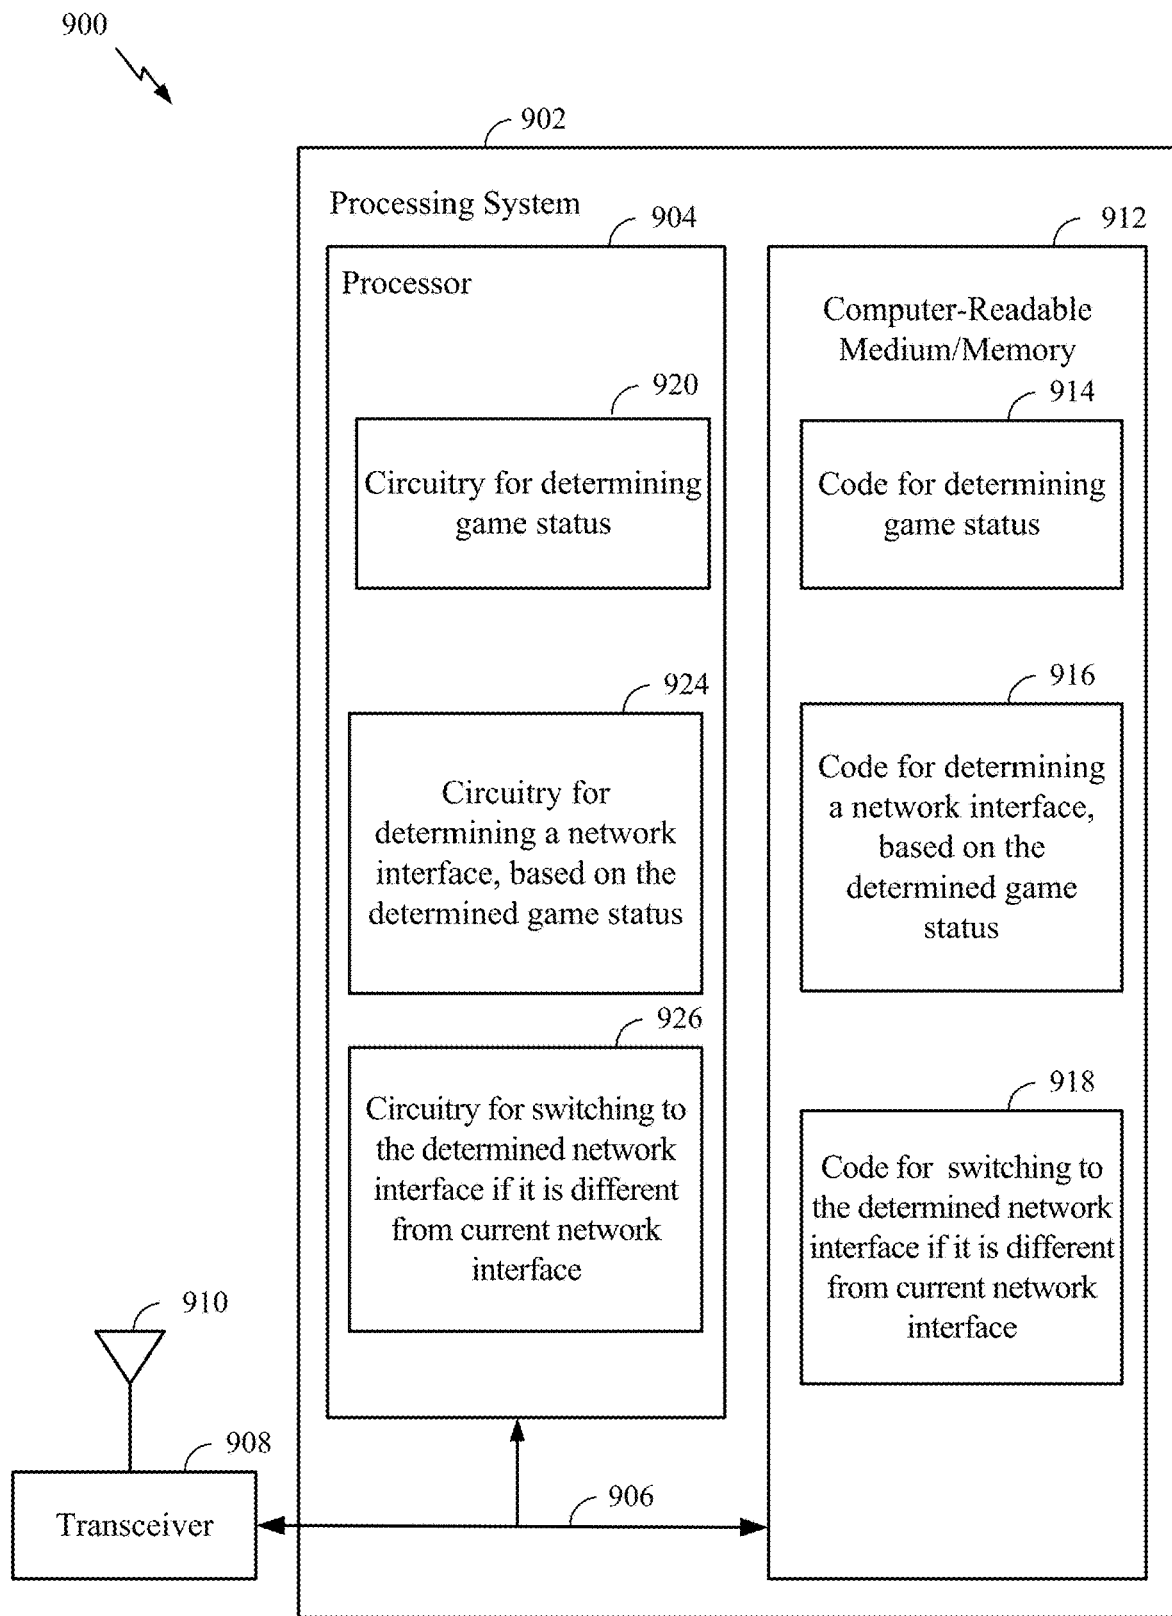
900

902

Processing System

904

Processor

920

Circuitry for determining game status

924

Circuitry for determining a network interface, based on the determined game status

926

Circuitry for switching to the determined network interface if it is different from current network interface

912

Computer-Readable Medium/Memory

914

Code for determining game status

916

Code for determining a network interface, based on the determined game status

918

Code for switching to the determined network interface if it is different from current network interface

910

908

Transceiver

906